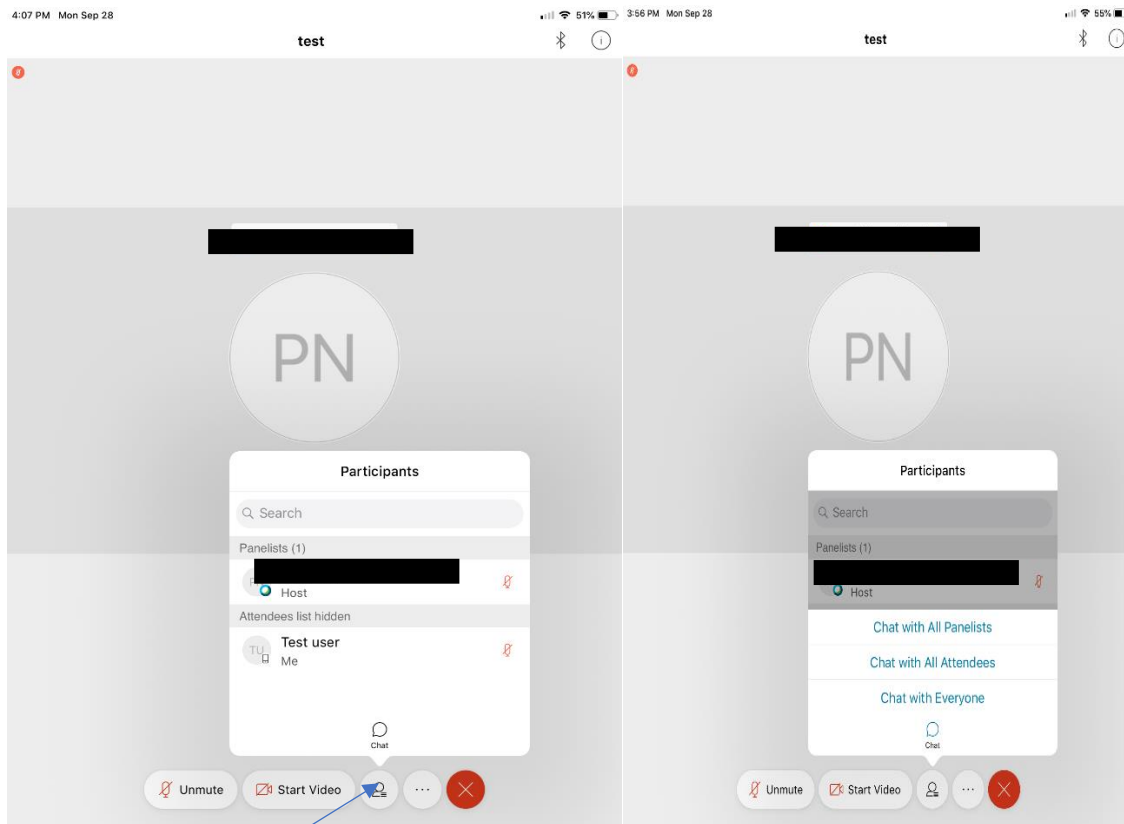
4:07 PM Mon Sep 28

51%

test

PN

Participants

Search

Panelists (1)

Host

Attendees list hidden

TU

Test user

Me

Chat

Unmute

Start Video

3:56 PM Mon Sep 28

55%

test

PN

Participants

Search

Panelists (1)

Host

Chat with All Panelists

Chat with All Attendees

Chat with Everyone

Chat

Unmute

Start Video